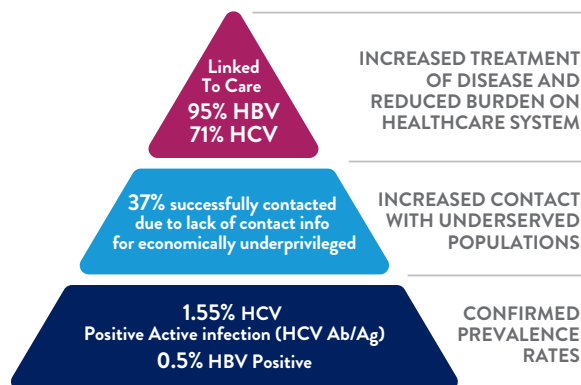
Linked To Care
95% HBV
71% HCV

INCREASED TREATMENT OF DISEASE AND REDUCED BURDEN ON HEALTHCARE SYSTEM

37% successfully contacted due to lack of contact info for economically underprivileged

INCREASED CONTACT WITH UNDERSERVED POPULATIONS

1.55% HCV
Positive Active infection (HCV Ab/Ag)
0.5% HBV Positive

CONFIRMED PREVALENCE RATES